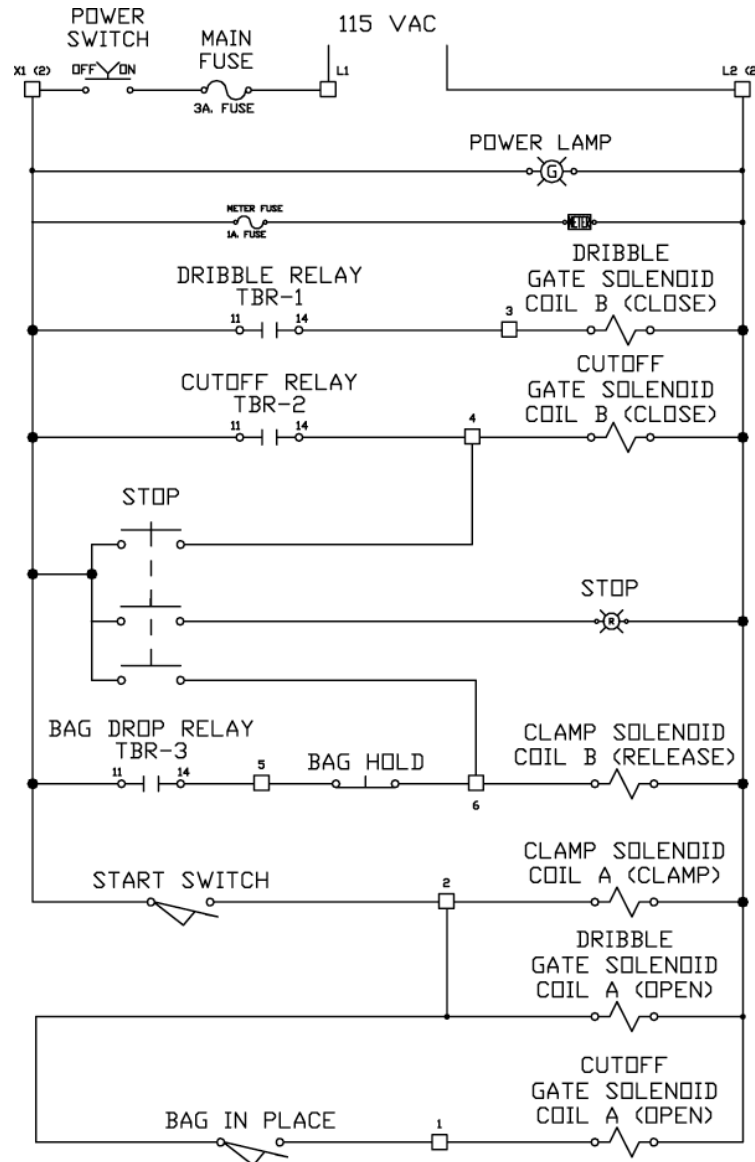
POWER SWITCH

MAIN FUSE

115 VAC

X1 (2)

OFF ON

3A. FUSE

L1

L2 (2

POWER LAMP

G

METER FUSE
1A. FUSE

METER

DRIBBLE RELAY
TBR-1

11 14

3

DRIBBLE
GATE SOLENOID
COIL B (CLOSE)

CUTOFF RELAY
TBR-2

11 14

4

CUTOFF
GATE SOLENOID
COIL B (CLOSE)

STOP

STOP

R

BAG DROP RELAY
TBR-3

11 14

5

BAG HOLD

6

CLAMP SOLENOID
COIL B (RELEASE)

START SWITCH

2

CLAMP SOLENOID
COIL A (CLAMP)

DRIBBLE
GATE SOLENOID
COIL A (OPEN)

BAG IN PLACE

1

CUTOFF
GATE SOLENOID
COIL A (OPEN)